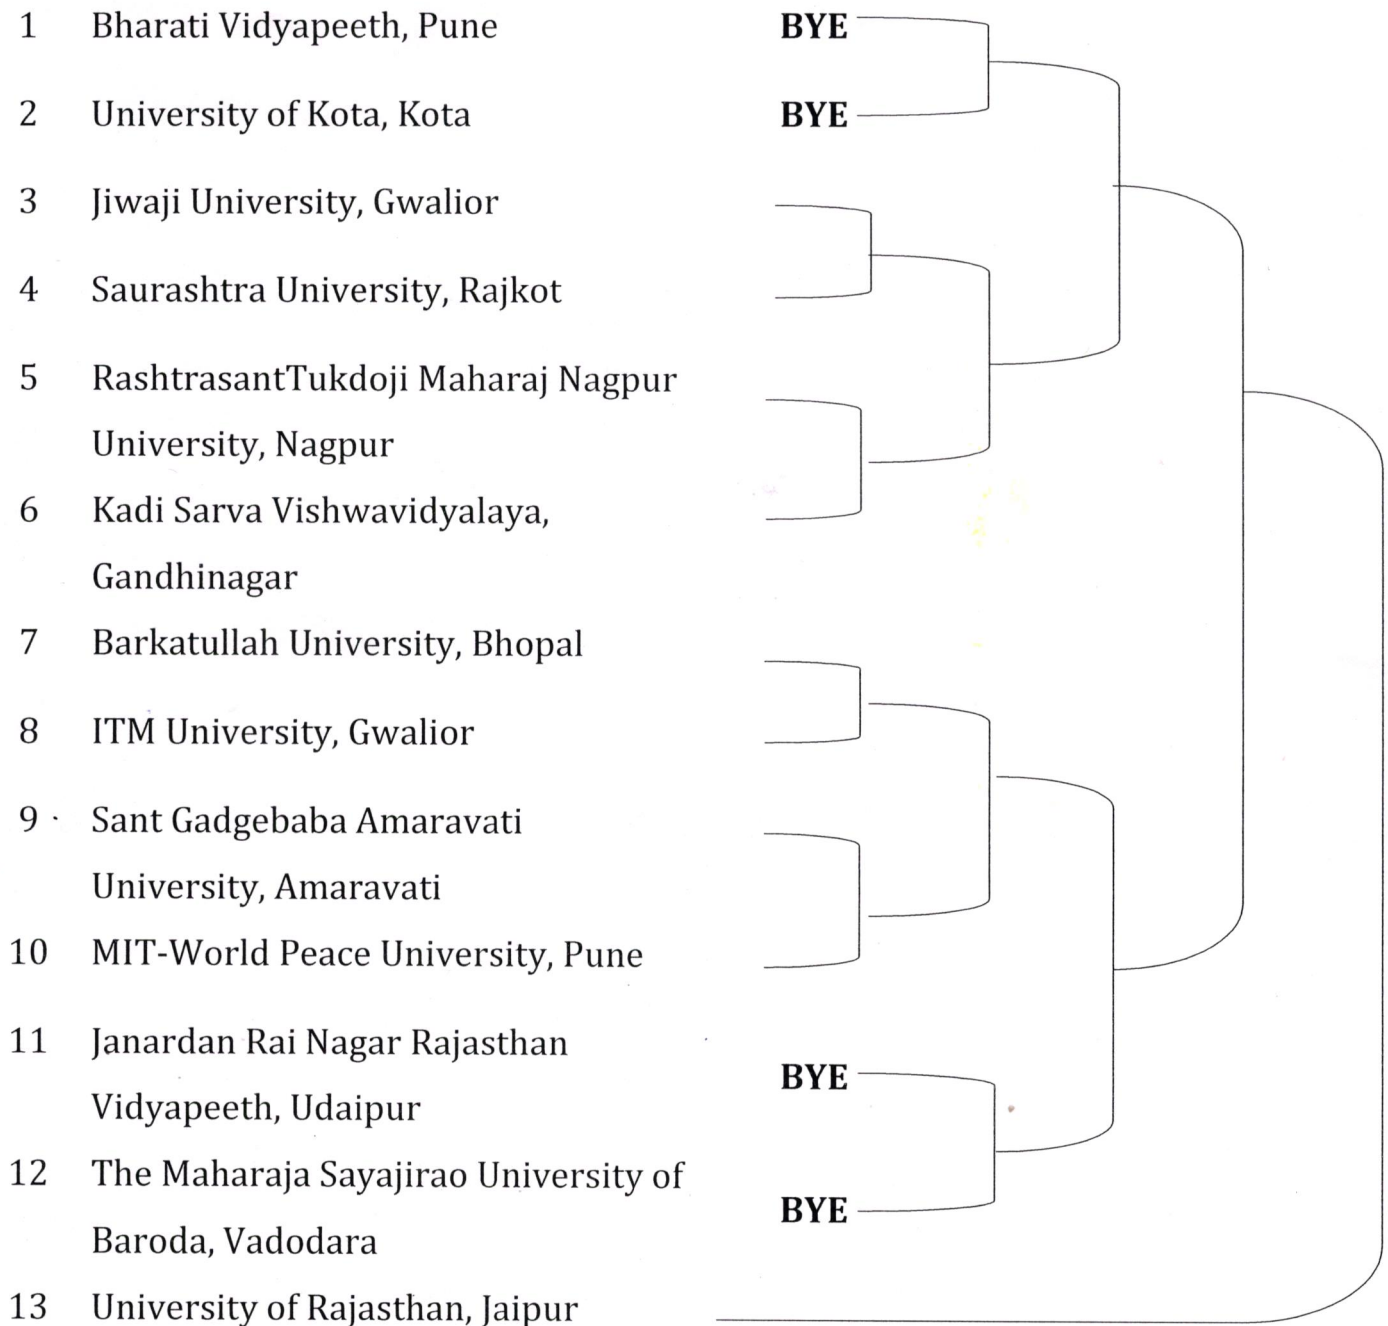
1 Bharati Vidyapeeth, Pune

2 University of Kota, Kota

3 Jiwaji University, Gwalior

4 Saurashtra University, Rajkot

5 RashtrasantTukdoji Maharaj Nagpur University, Nagpur

6 Kadi Sarva Vishwavidyalaya, Gandhinagar

7 Barkatullah University, Bhopal

8 ITM University, Gwalior

9 · Sant Gadgebaba Amaravati University, Amaravati

10 MIT-World Peace University, Pune

11 Janardan Rai Nagar Rajasthan Vidyapeeth, Udaipur

12 The Maharaja Sayajirao University of Baroda, Vadodara

13 University of Rajasthan, Jaipur

BYE

BYE

BYE

BYE